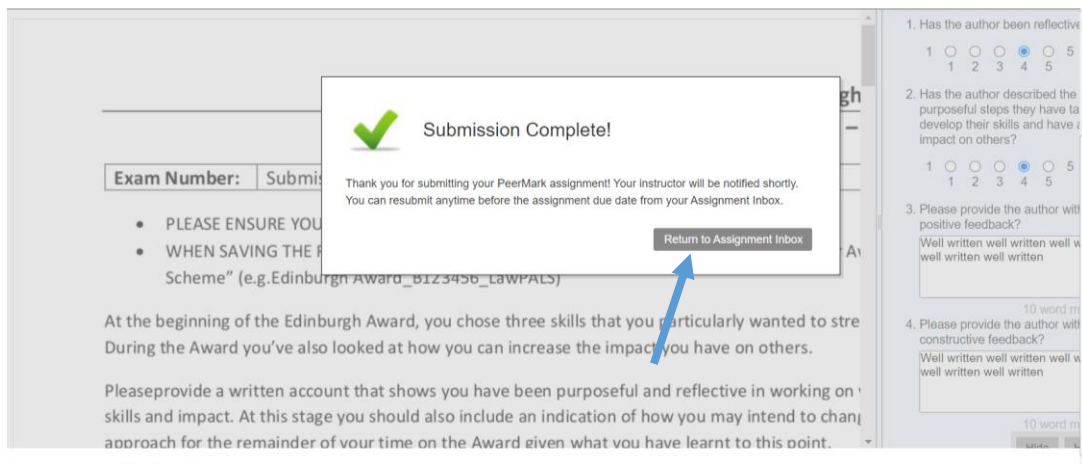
Submission Complete!

Thank you for submitting your PeerMark assignment! Your instructor will be notified shortly. You can resubmit anytime before the assignment due date from your Assignment Inbox.

Return to Assignment Inbox

gh

| Exam Number: | Submi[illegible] |
|---|---|

- PLEASE ENSURE YOU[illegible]
- WHEN SAVING THE F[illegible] A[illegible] Scheme" (e.g.Edinburgh Award_B123456_LawPALS)

At the beginning of the Edinburgh Award, you chose three skills that you particularly wanted to stre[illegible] During the Award you've also looked at how you can increase the impact you have on others.

Pleaseprovide a written account that shows you have been purposeful and reflective in working on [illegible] skills and impact. At this stage you should also include an indication of how you may intend to chan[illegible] approach for the remainder of your time on the Award given what you have learnt to this point.

1. Has the author been reflective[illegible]

1 ○ ○ ○ ● ○ 5
1 2 3 4 5

2. Has the author described the purposeful steps they have ta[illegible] develop their skills and have a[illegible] impact on others?

1 ○ ○ ○ ● ○ 5
1 2 3 4 5

3. Please provide the author wit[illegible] positive feedback?

Well written well written well w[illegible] well written well written

10 word m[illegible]

4. Please provide the author wit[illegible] constructive feedback?

Well written well written well w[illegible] well written well written

10 word m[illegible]

Hide